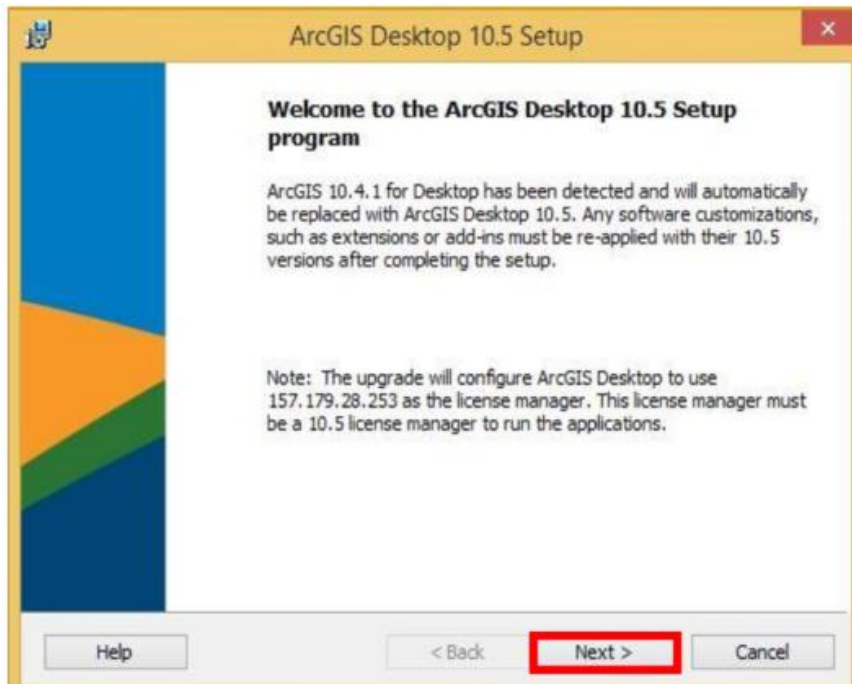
ArcGIS Desktop 10.5 Setup

Welcome to the ArcGIS Desktop 10.5 Setup program

ArcGIS 10.4.1 for Desktop has been detected and will automatically be replaced with ArcGIS Desktop 10.5. Any software customizations, such as extensions or add-ins must be re-applied with their 10.5 versions after completing the setup.

Note: The upgrade will configure ArcGIS Desktop to use 157.179.28.253 as the license manager. This license manager must be a 10.5 license manager to run the applications.

Help

< Back

Next >

Cancel